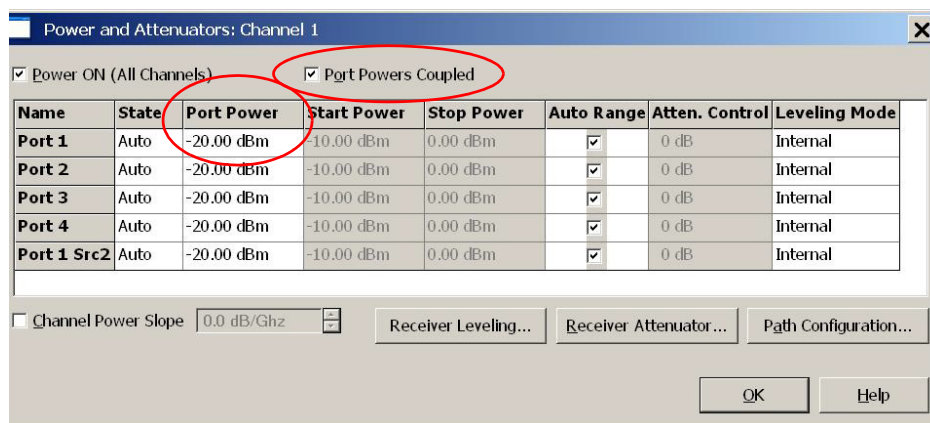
Power and Attenuators: Channel 1

☑ Power ON (All Channels)

☑ Port Powers Coupled

| Name | State | Port Power | Start Power | Stop Power | Auto Range | Atten. Control | Leveling Mode |
|---|---|---|---|---|---|---|---|
| Port 1 | Auto | -20.00 dBm | -10.00 dBm | 0.00 dBm | ☑ | 0 dB | Internal |
| Port 2 | Auto | -20.00 dBm | -10.00 dBm | 0.00 dBm | ☑ | 0 dB | Internal |
| Port 3 | Auto | -20.00 dBm | -10.00 dBm | 0.00 dBm | ☑ | 0 dB | Internal |
| Port 4 | Auto | -20.00 dBm | -10.00 dBm | 0.00 dBm | ☑ | 0 dB | Internal |
| Port 1 Src2 | Auto | -20.00 dBm | -10.00 dBm | 0.00 dBm | ☑ | 0 dB | Internal |

☐ Channel Power Slope 0.0 dB/Ghz

Receiver Leveling...

Receiver Attenuator...

Path Configuration...

OK

Help